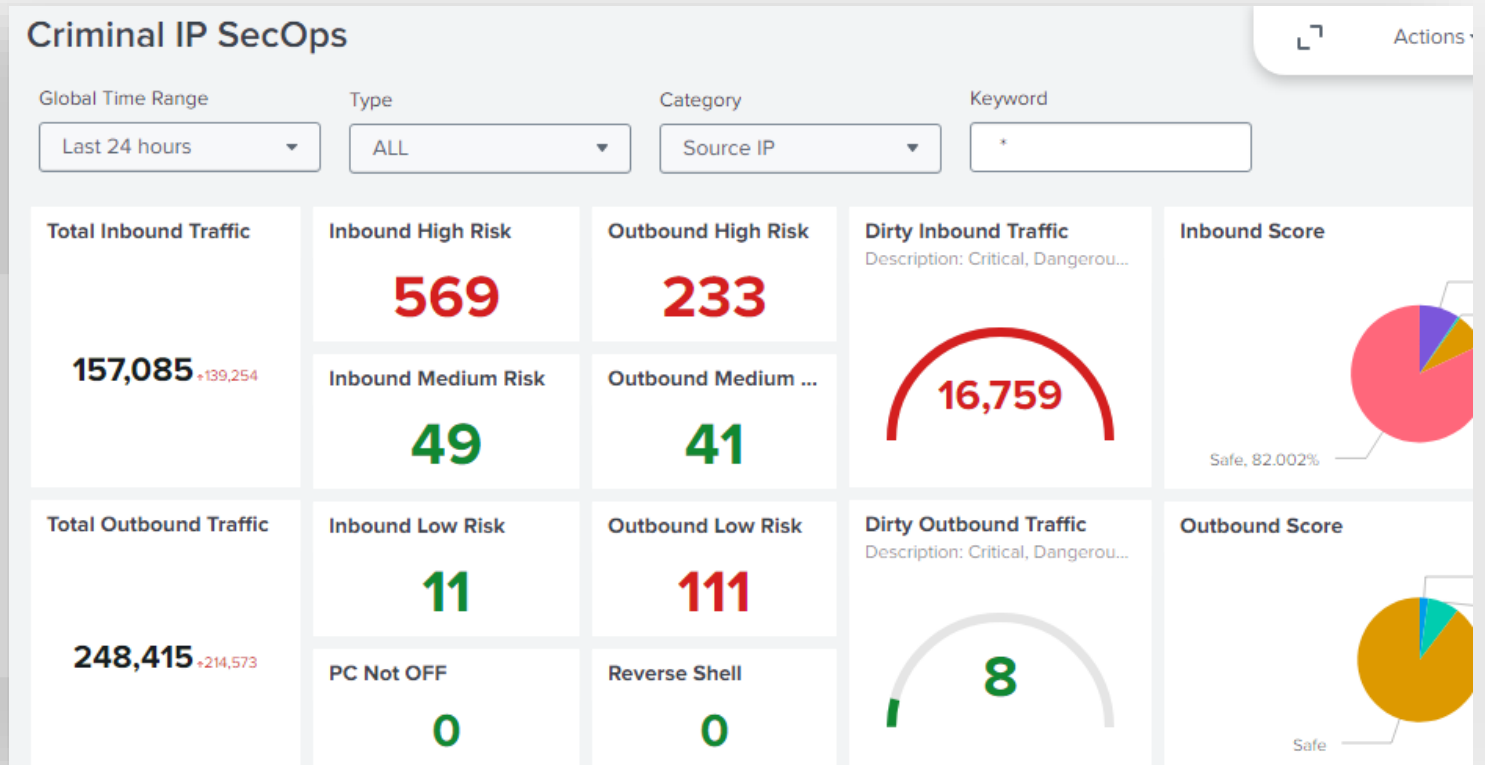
Criminal IP SecOps

Actions

Global Time Range
Last 24 hours

Type
ALL

Category
Source IP

Keyword
*

Total Inbound Traffic
157,085 ↑139,254

Inbound High Risk
569

Outbound High Risk
233

Dirty Inbound Traffic
Description: Critical, Dangerou...
16,759

Inbound Score
Safe, 82.002%

Inbound Medium Risk
49

Outbound Medium ...
41

Total Outbound Traffic
248,415 ↑214,573

Inbound Low Risk
11

Outbound Low Risk
111

Dirty Outbound Traffic
Description: Critical, Dangerou...
8

Outbound Score
Safe

PC Not OFF
0

Reverse Shell
0